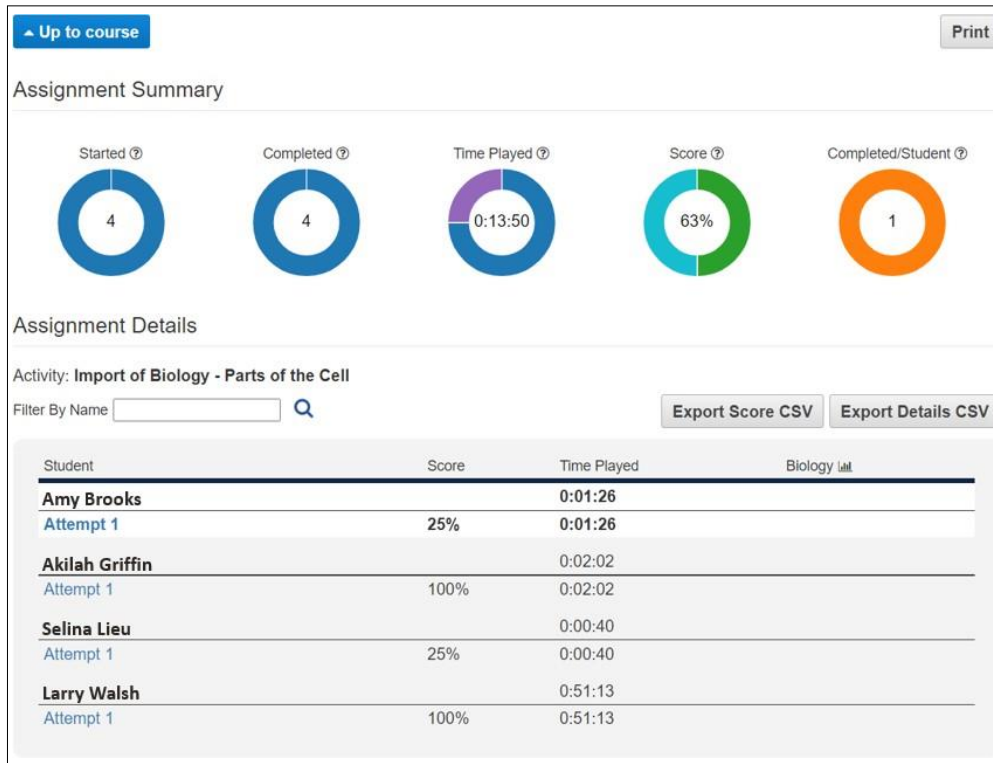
Up to course

Print

Assignment Summary

Started ⑦ 4

Completed ⑦ 4

Time Played ⑦ 0:13:50

Score ⑦ 63%

Completed/Student ⑦ 1

Assignment Details

Activity: Import of Biology - Parts of the Cell

Filter By Name

Export Score CSV

Export Details CSV

| Student | Score | Time Played | Biology |
|---|---|---|---|
| Amy Brooks | | 0:01:26 | |
| Attempt 1 | 25% | 0:01:26 | |
| Akilah Griffin | | 0:02:02 | |
| Attempt 1 | 100% | 0:02:02 | |
| Selina Lieu | | 0:00:40 | |
| Attempt 1 | 25% | 0:00:40 | |
| Larry Walsh | | 0:51:13 | |
| Attempt 1 | 100% | 0:51:13 | |